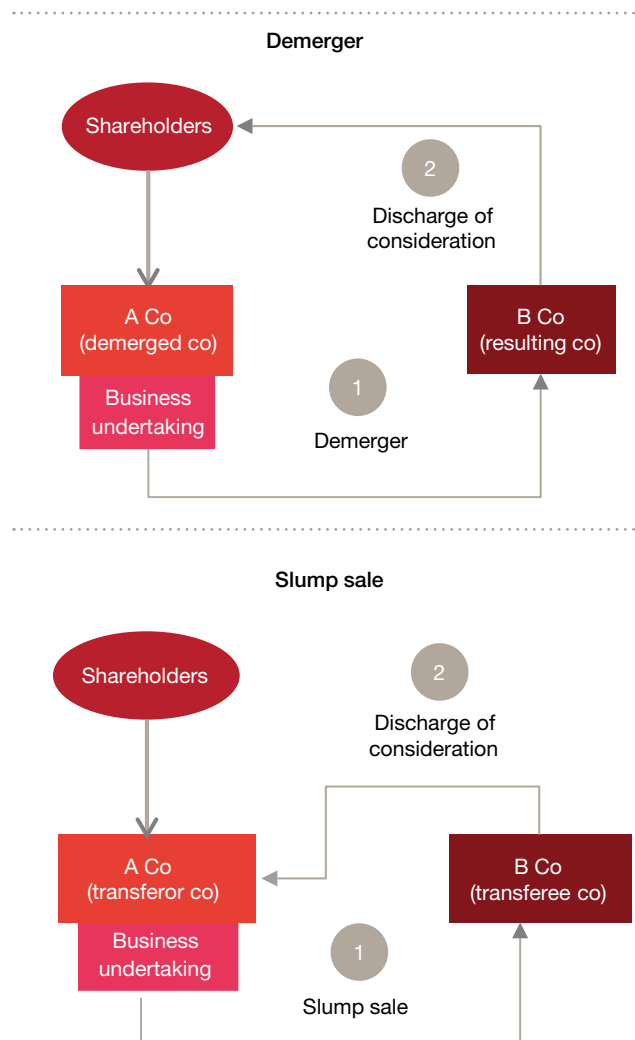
Demerger

Shareholders

2

Discharge of consideration

A Co (demerged co)

B Co (resulting co)

Business undertaking

1

Demerger

Slump sale

Shareholders

2

Discharge of consideration

A Co (transferor co)

B Co (transferee co)

Business undertaking

1

Slump sale